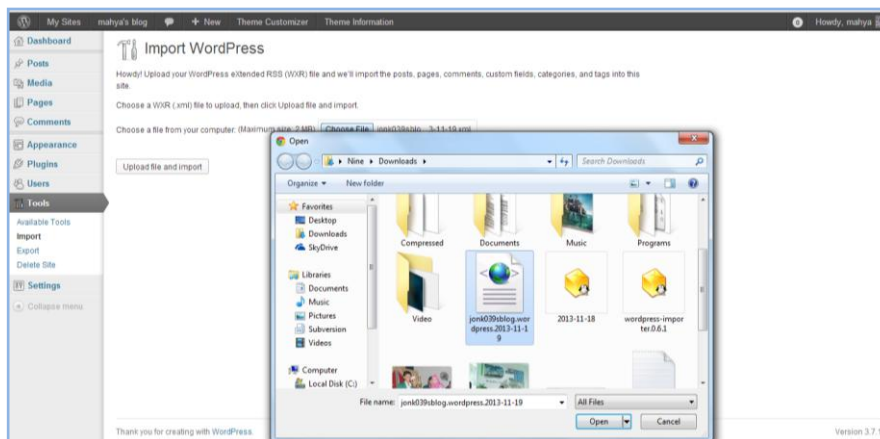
My Sites mahya's blog + New Theme Customizer Theme Information Howdy, mahya

Dashboard
Posts
Media
Pages
Comments
Appearance
Plugins
Users
Tools
Available Tools
Import
Export
Delete Site
Settings
Collapse menu

Import WordPress

Howdy! Upload your WordPress eXtended RSS (WXR) file and we'll import the posts, pages, comments, custom fields, categories, and tags into this site.

Choose a WXR (.xml) file to upload, then click Upload file and import.

Choose a file from your computer: (Maximum size: 2 MB) Choose File jonk039sblo...3-11-19.xml

Upload file and import

Open
Nine ▸ Downloads ▸
Search Downloads
Organize ▾ New folder
Favorites
Desktop
Downloads
SkyDrive
Libraries
Documents
Music
Pictures
Subversion
Videos
Computer
Local Disk (C:)
Compressed
Documents
Music
Programs
Video
jonk039sblog.wordpress.2013-11-19
2013-11-18
wordpress-importer.0.6.1
File name: jonk039sblog.wordpress.2013-11-19
All Files
Open
Cancel

Thank you for creating with WordPress.
Version 3.7.1